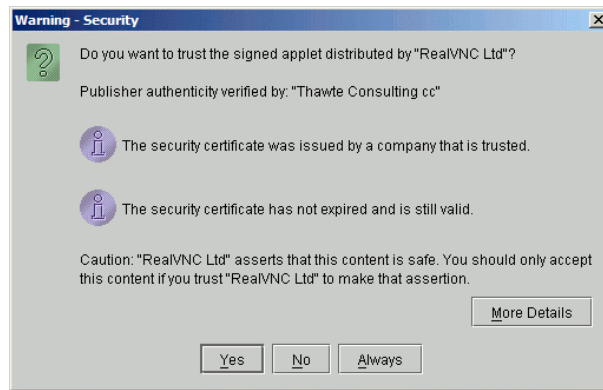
Warning - Security

Do you want to trust the signed applet distributed by "RealVNC Ltd"?

Publisher authenticity verified by: "Thawte Consulting cc"

The security certificate was issued by a company that is trusted.

The security certificate has not expired and is still valid.

Caution: "RealVNC Ltd" asserts that this content is safe. You should only accept this content if you trust "RealVNC Ltd" to make that assertion.

More Details

Yes No Always